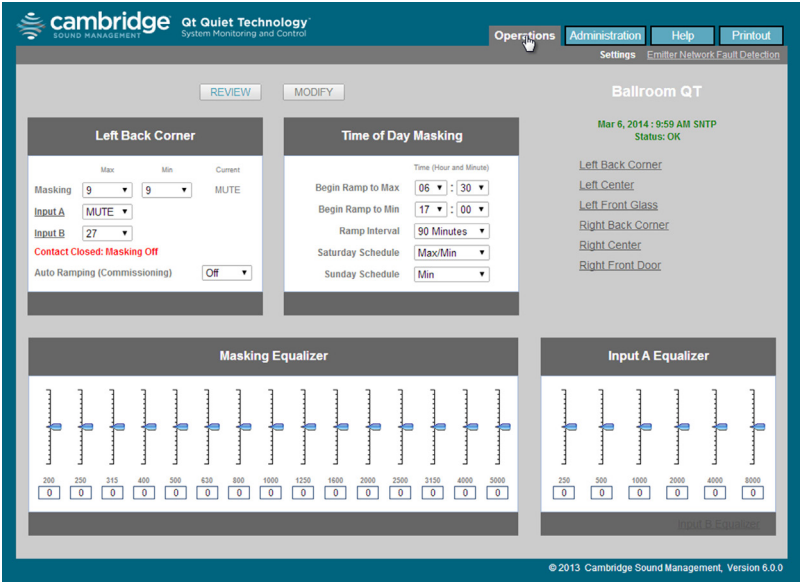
cambridge SOUND MANAGEMENT

Qt Quiet Technology®
System Monitoring and Control

Operations | Administration | Help | Printout

Settings | Emitter Network Fault Detection

REVIEW | MODIFY

Ballroom QT

Mar 6, 2014 : 9:59 AM SNTP
Status: OK

Left Back Corner
Left Center
Left Front Glass
Right Back Corner
Right Center
Right Front Door

Left Back Corner

| | Max | Min | Current |
|---|---|---|---|
| Masking | 9 | 9 | MUTE |
| Input A | MUTE | | |
| Input B | 27 | | |

Contact Closed: Masking Off

Auto Ramping (Commissioning) Off

Time of Day Masking

Time (Hour and Minute)

Begin Ramp to Max 06 : 30
Begin Ramp to Min 17 : 00
Ramp Interval 90 Minutes
Saturday Schedule Max/Min
Sunday Schedule Min

Masking Equalizer

| 200 | 250 | 315 | 400 | 500 | 630 | 800 | 1000 | 1250 | 1600 | 2000 | 2500 | 3150 | 4000 | 5000 |
|---|---|---|---|---|---|---|---|---|---|---|---|---|---|---|
| 0 | 0 | 0 | 0 | 0 | 0 | 0 | 0 | 0 | 0 | 0 | 0 | 0 | 0 | 0 |

Input A Equalizer

| 250 | 500 | 1000 | 2000 | 4000 | 8000 |
|---|---|---|---|---|---|
| 0 | 0 | 0 | 0 | 0 | 0 |

Input B Equalizer

© 2013 Cambridge Sound Management, Version 6.0.0